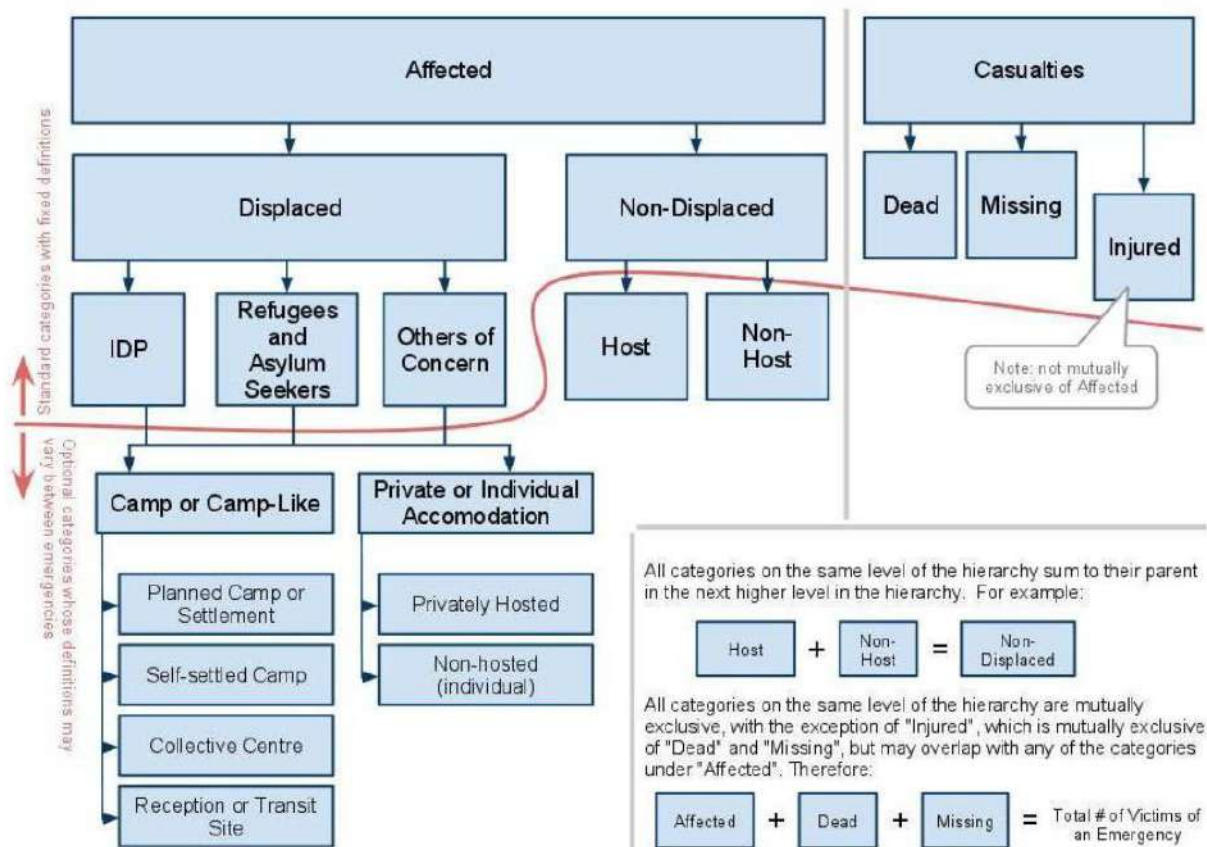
Affected

Displaced

Non-Displaced

IDP

Refugees and Asylum Seekers

Others of Concern

Host

Non-Host

Casualties

Dead

Missing

Injured

Note: not mutually exclusive of Affected

Standard categories with fixed definitions

Optional categories whose definitions may vary between emergencies

Camp or Camp-Like

Private or Individual Accomodation

Planned Camp or Settlement

Self-settled Camp

Collective Centre

Reception or Transit Site

Privately Hosted

Non-hosted (individual)

All categories on the same level of the hierarchy sum to their parent in the next higher level in the hierarchy. For example:

Host + Non-Host = Non-Displaced

All categories on the same level of the hierarchy are mutually exclusive, with the exception of "Injured", which is mutually exclusive of "Dead" and "Missing", but may overlap with any of the categories under "Affected". Therefore:

Affected + Dead + Missing = Total # of Victims of an Emergency